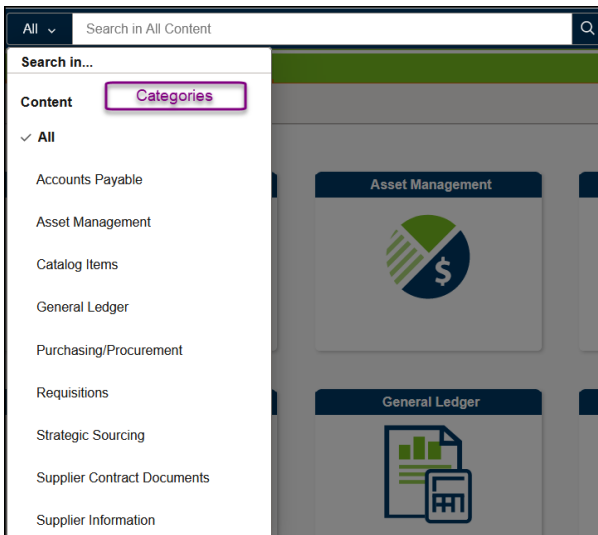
All
Search in All Content
Search in...
Content
Categories
✓ All
Accounts Payable
Asset Management
Catalog Items
General Ledger
Purchasing/Procurement
Requisitions
Strategic Sourcing
Supplier Contract Documents
Supplier Information
Asset Management
$
General Ledger